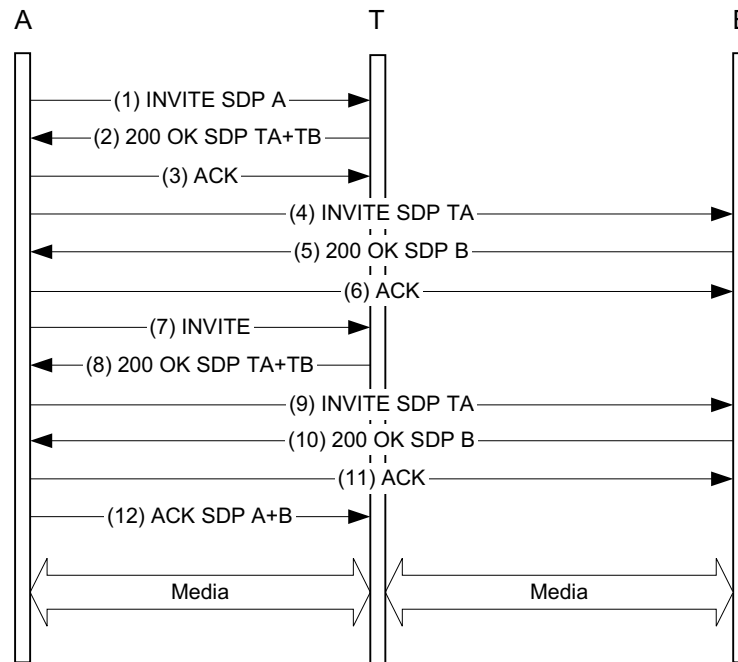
A

T

B

(1) INVITE SDP A

(2) 200 OK SDP TA+TB

(3) ACK

(4) INVITE SDP TA

(5) 200 OK SDP B

(6) ACK

(7) INVITE

(8) 200 OK SDP TA+TB

(9) INVITE SDP TA

(10) 200 OK SDP B

(11) ACK

(12) ACK SDP A+B

Media

Media